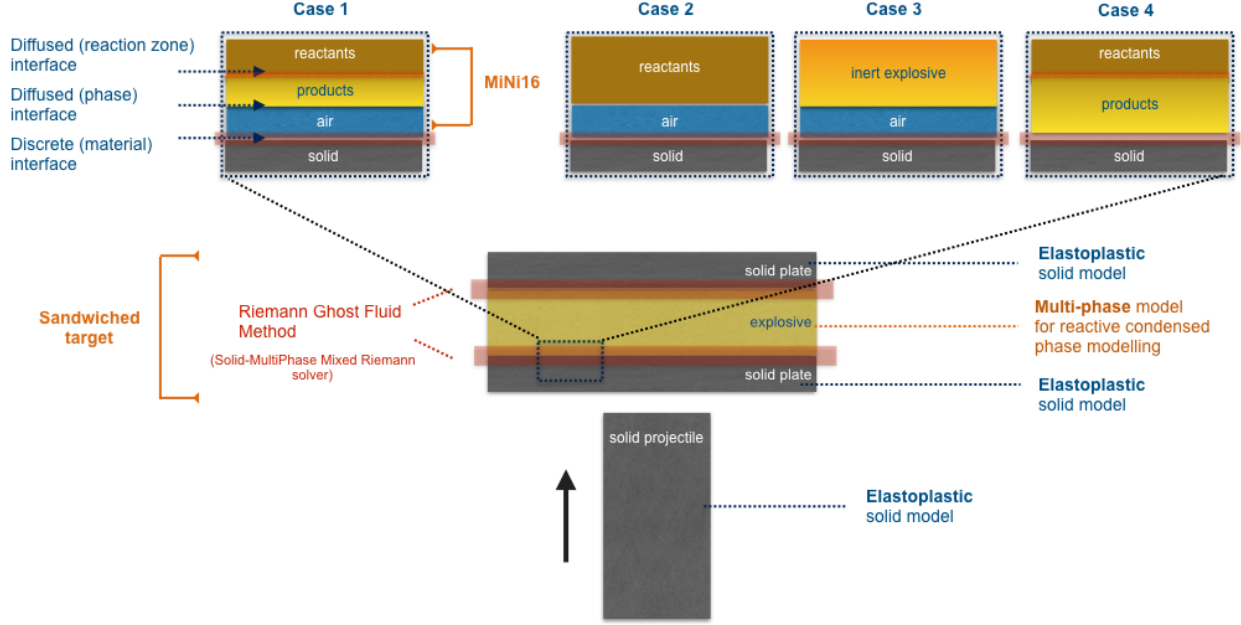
Case 1

Case 2

Case 3

Case 4

Diffused (reaction zone) interface

Diffused (phase) interface

Discrete (material) interface

reactants

products

air

solid

MiNi16

reactants

air

solid

inert explosive

air

solid

reactants

products

solid

Sandwiched target

Riemann Ghost Fluid Method

(Solid-MultiPhase Mixed Riemann solver)

solid plate

explosive

solid plate

Elastoplastic solid model

Multi-phase model for reactive condensed phase modelling

Elastoplastic solid model

solid projectile

Elastoplastic solid model